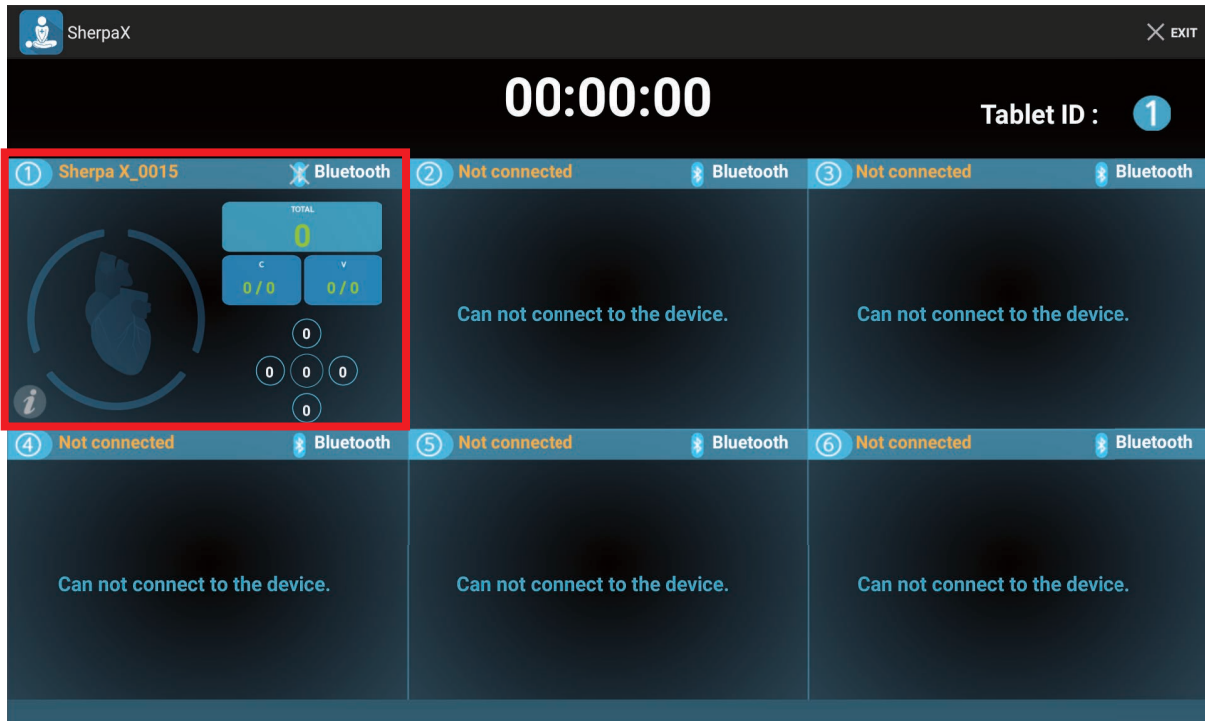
SherpaX

EXIT

00:00:00

Tablet ID : 1

① Sherpa X_0015 Bluetooth

TOTAL
0

C
0 / 0

V
0 / 0

0
0 0 0
0

i

② Not connected Bluetooth

Can not connect to the device.

③ Not connected Bluetooth

Can not connect to the device.

④ Not connected Bluetooth

Can not connect to the device.

⑤ Not connected Bluetooth

Can not connect to the device.

⑥ Not connected Bluetooth

Can not connect to the device.